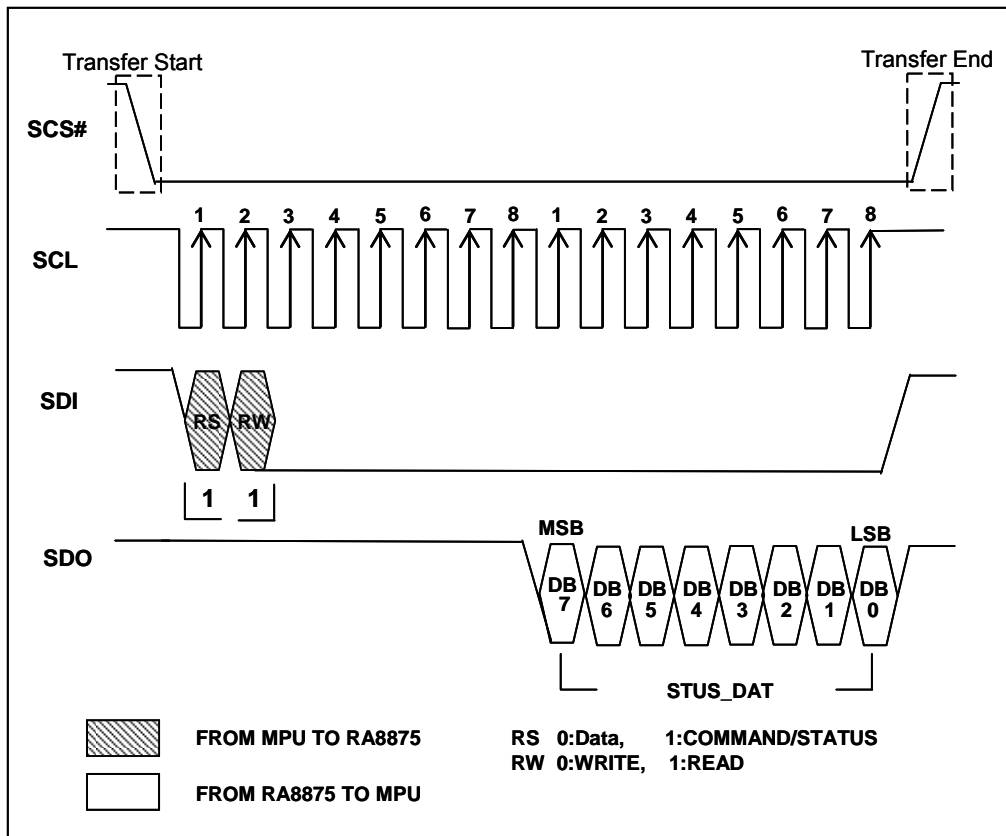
Transfer Start

Transfer End

SCS#

SCL

1 2 3 4 5 6 7 8 1 2 3 4 5 6 7 8

SDI

RS RW

1 1

SDO

MSB

LSB

DB 7 DB 6 DB 5 DB 4 DB 3 DB 2 DB 1 DB 0

STUS_DAT

FROM MPU TO RA8875

FROM RA8875 TO MPU

RS 0:Data, 1:COMMAND/STATUS
RW 0:WRITE, 1:READ